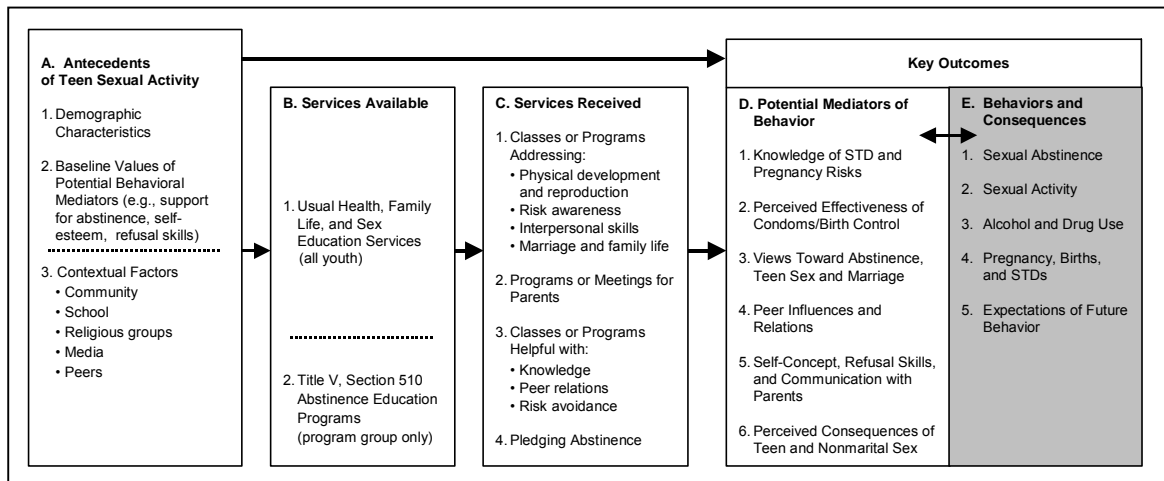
A. Antecedents of Teen Sexual Activity

1. Demographic Characteristics

2. Baseline Values of Potential Behavioral Mediators (e.g., support for abstinence, self-esteem, refusal skills)

3. Contextual Factors
• Community
• School
• Religious groups
• Media
• Peers

B. Services Available

1. Usual Health, Family Life, and Sex Education Services (all youth)

2. Title V, Section 510 Abstinence Education Programs (program group only)

C. Services Received

1. Classes or Programs Addressing:
• Physical development and reproduction
• Risk awareness
• Interpersonal skills
• Marriage and family life

2. Programs or Meetings for Parents

3. Classes or Programs Helpful with:
• Knowledge
• Peer relations
• Risk avoidance

4. Pledging Abstinence

Key Outcomes

D. Potential Mediators of Behavior

1. Knowledge of STD and Pregnancy Risks

2. Perceived Effectiveness of Condoms/Birth Control

3. Views Toward Abstinence, Teen Sex and Marriage

4. Peer Influences and Relations

5. Self-Concept, Refusal Skills, and Communication with Parents

6. Perceived Consequences of Teen and Nonmarital Sex

E. Behaviors and Consequences

1. Sexual Abstinence

2. Sexual Activity

3. Alcohol and Drug Use

4. Pregnancy, Births, and STDs

5. Expectations of Future Behavior